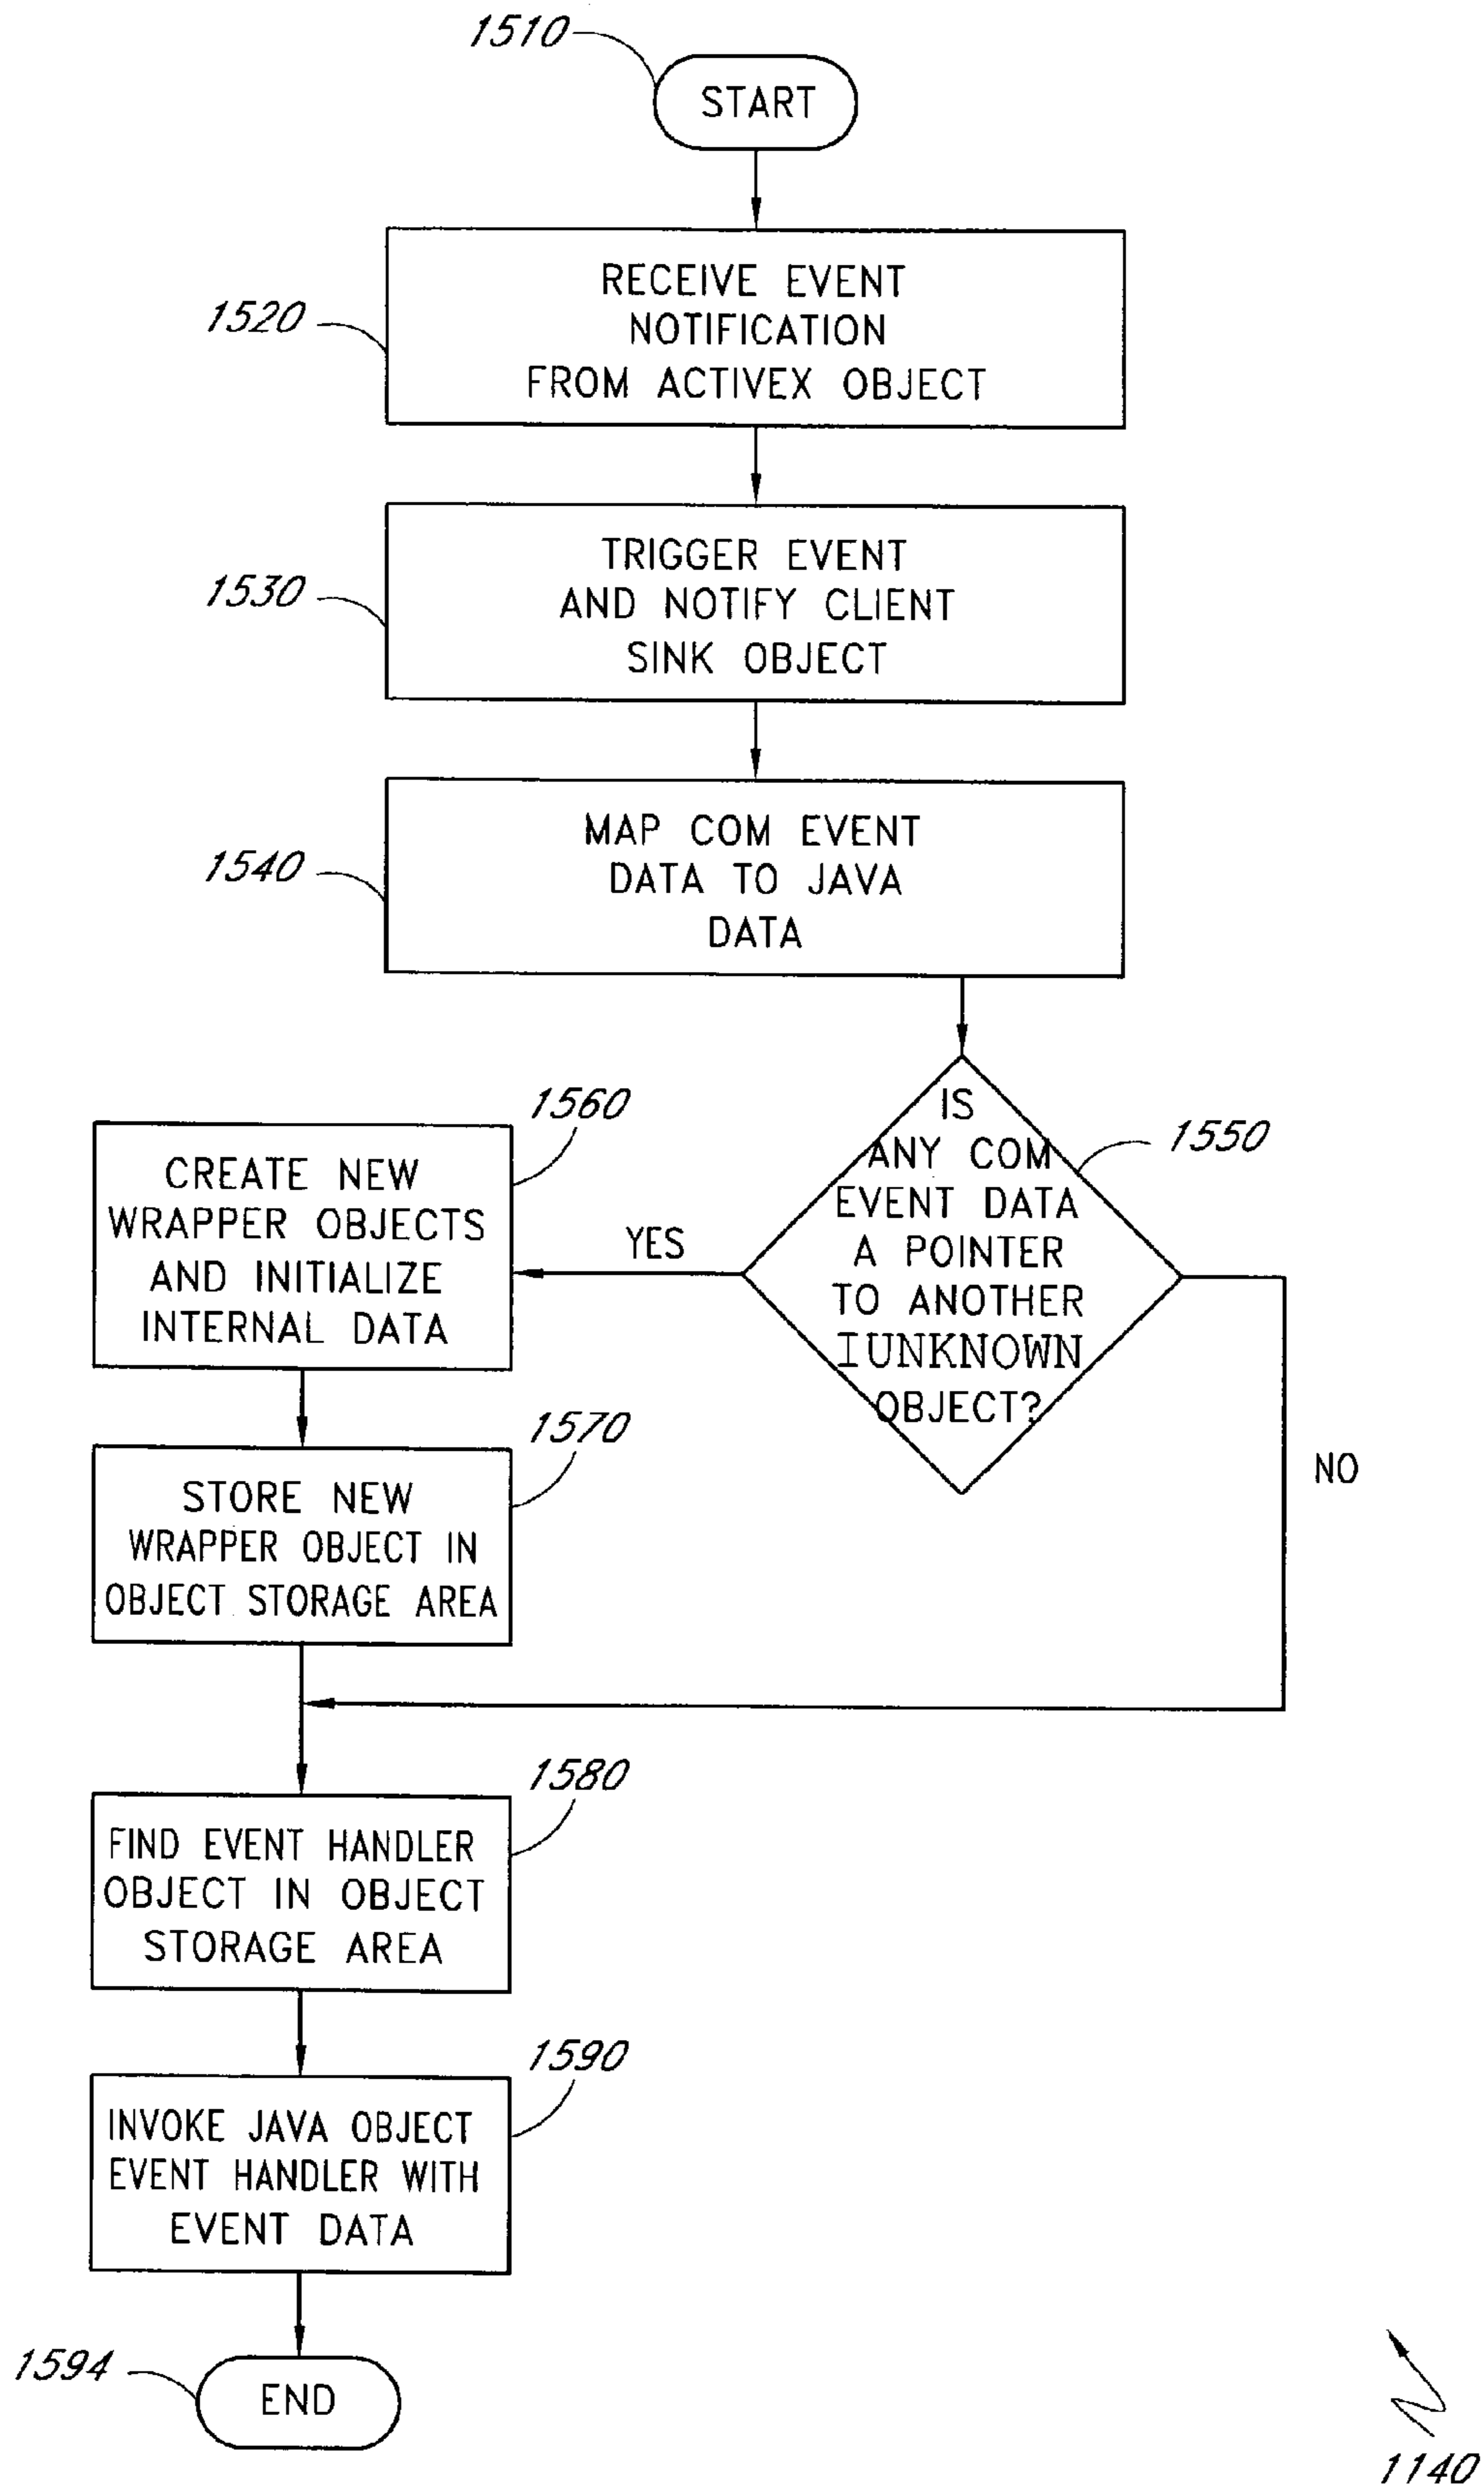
1510
START

1520
RECEIVE EVENT NOTIFICATION FROM ACTIVEX OBJECT

1530
TRIGGER EVENT AND NOTIFY CLIENT SINK OBJECT

1540
MAP COM EVENT DATA TO JAVA DATA

1550
IS ANY COM EVENT DATA A POINTER TO ANOTHER IUNKNOWN OBJECT?

YES

NO

1560
CREATE NEW WRAPPER OBJECTS AND INITIALIZE INTERNAL DATA

1570
STORE NEW WRAPPER OBJECT IN OBJECT STORAGE AREA

1580
FIND EVENT HANDLER OBJECT IN OBJECT STORAGE AREA

1590
INVOKE JAVA OBJECT EVENT HANDLER WITH EVENT DATA

1594
END

1140